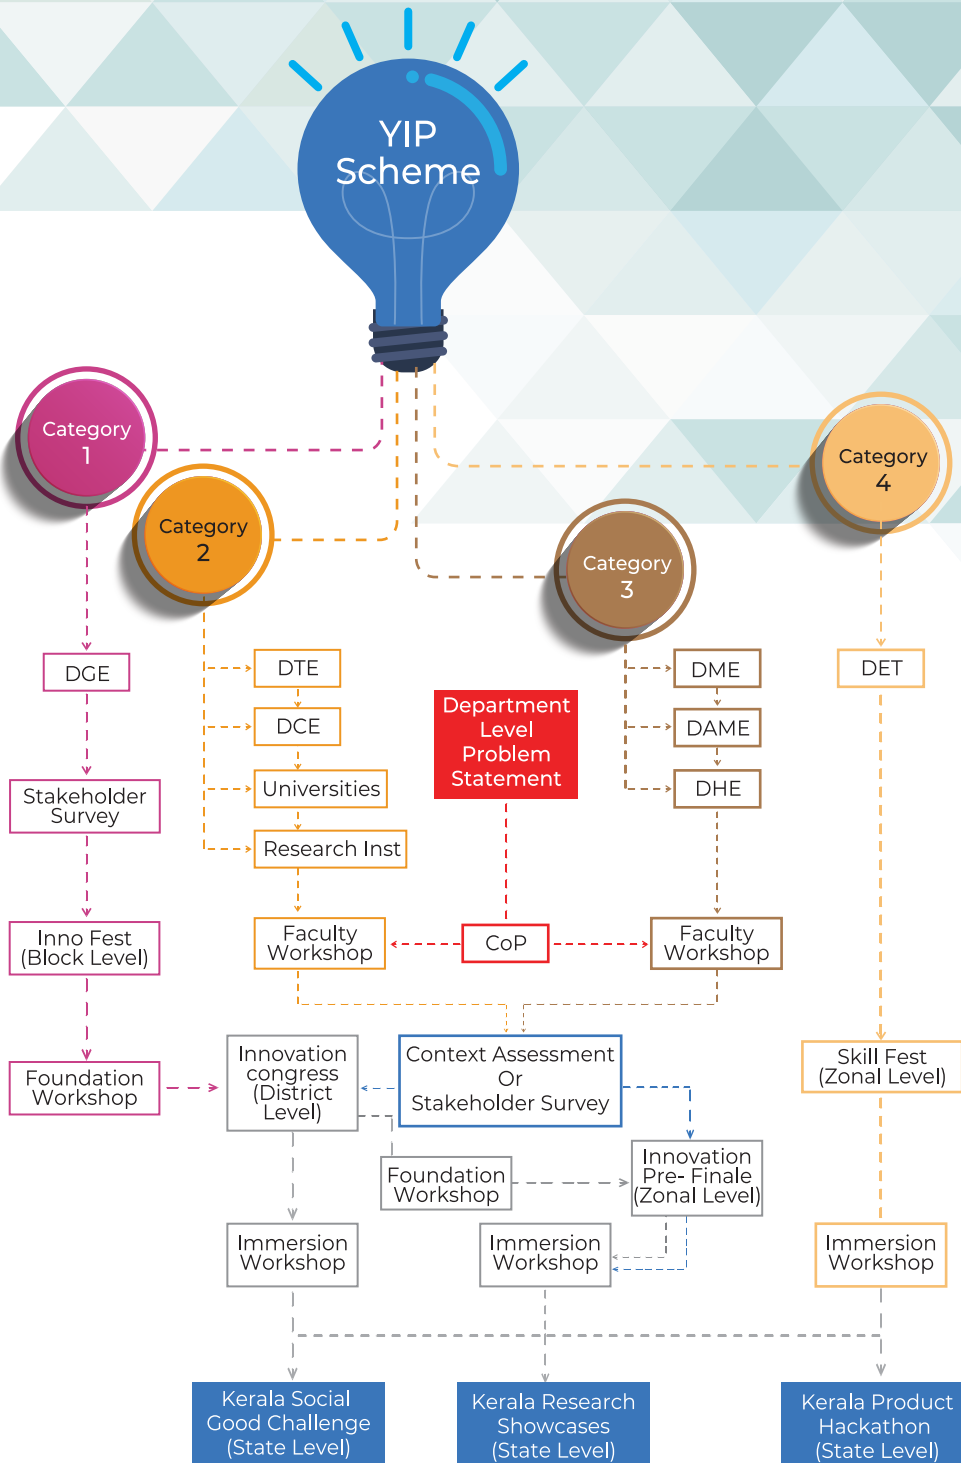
YIP Scheme

Category 1

Category 2

Category 3

Category 4

DGE

Stakeholder Survey

Inno Fest (Block Level)

Foundation Workshop

DTE

DCE

Universities

Research Inst

Faculty Workshop

Department Level Problem Statement

CoP

DME

DAME

DHE

Faculty Workshop

DET

Innovation congress (District Level)

Context Assessment Or Stakeholder Survey

Skill Fest (Zonal Level)

Foundation Workshop

Innovation Pre- Finale (Zonal Level)

Immersion Workshop

Immersion Workshop

Immersion Workshop

Kerala Social Good Challenge (State Level)

Kerala Research Showcases (State Level)

Kerala Product Hackathon (State Level)